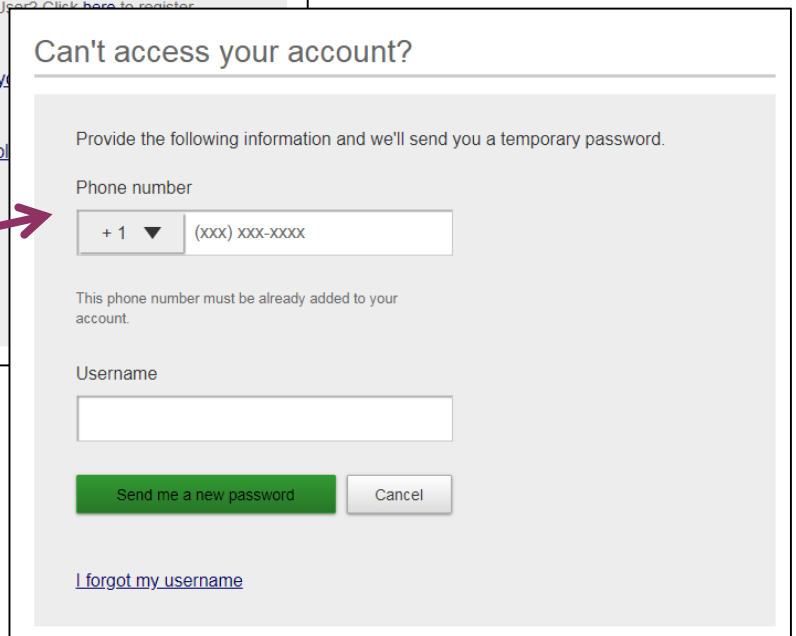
User? Click here to register

Can't access your account?

Provide the following information and we'll send you a temporary password.

Phone number

+1 ▼ (xxx) xxx-xxxx

This phone number must be already added to your account.

Username

Send me a new password

Cancel

I forgot my username